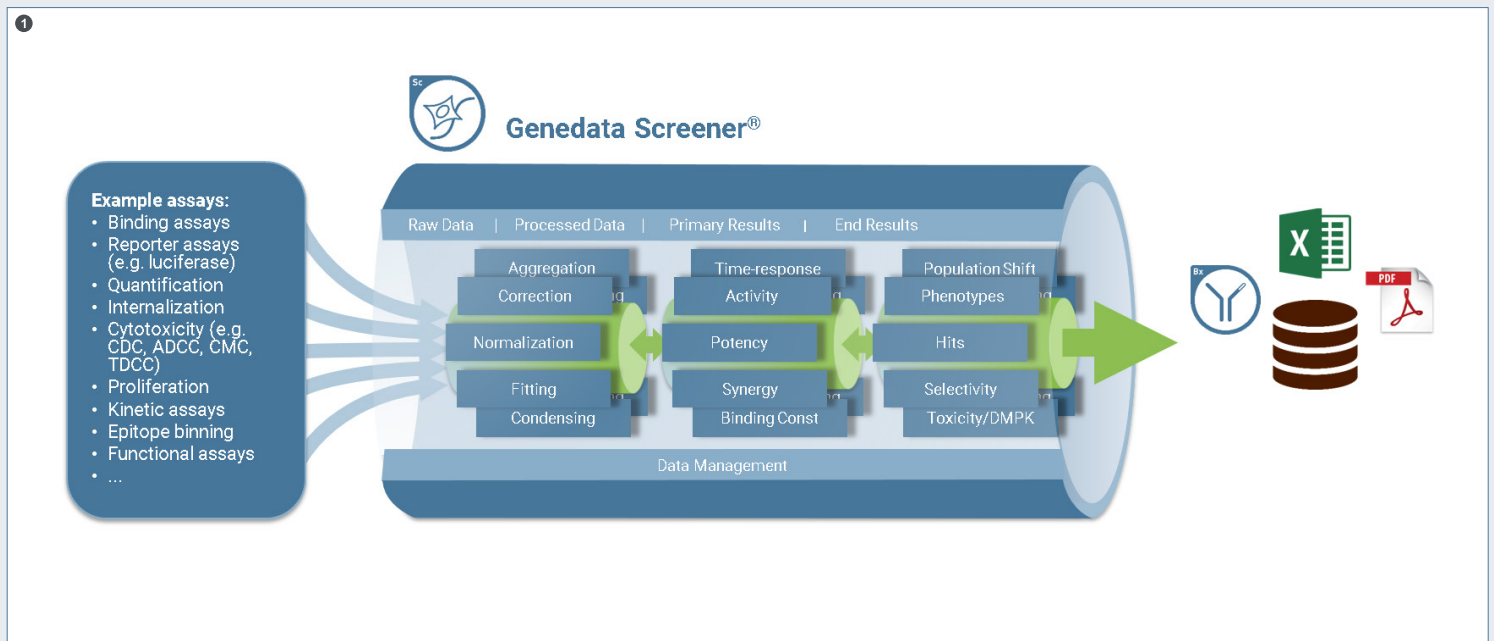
1

Sc

Genedata Screener®

Example assays:
• Binding assays
• Reporter assays (e.g. luciferase)
• Quantification
• Internalization
• Cytotoxicity (e.g. CDC, ADCC, CMC, TDCC)
• Proliferation
• Kinetic assays
• Epitope binning
• Functional assays
• ...

Raw Data | Processed Data | Primary Results | End Results

Aggregation
Correction
Normalization
Fitting
Condensing

Time-response
Activity
Potency
Synergy
Binding Const

Population Shift
Phenotypes
Hits
Selectivity
Toxicity/DMPK

Data Management

Bx

X

PDF